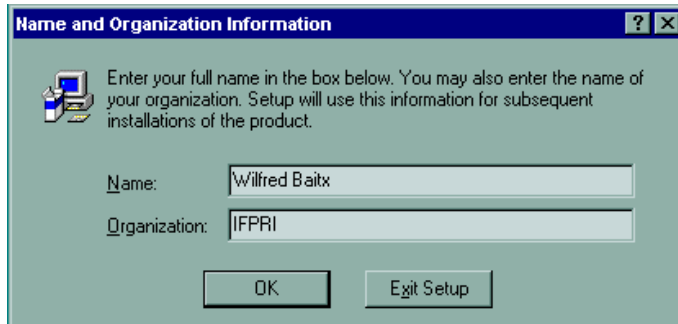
Name and Organization Information

? X

Enter your full name in the box below. You may also enter the name of your organization. Setup will use this information for subsequent installations of the product.

Name: Wilfred Baitx

Organization: IFPRI

OK

Exit Setup